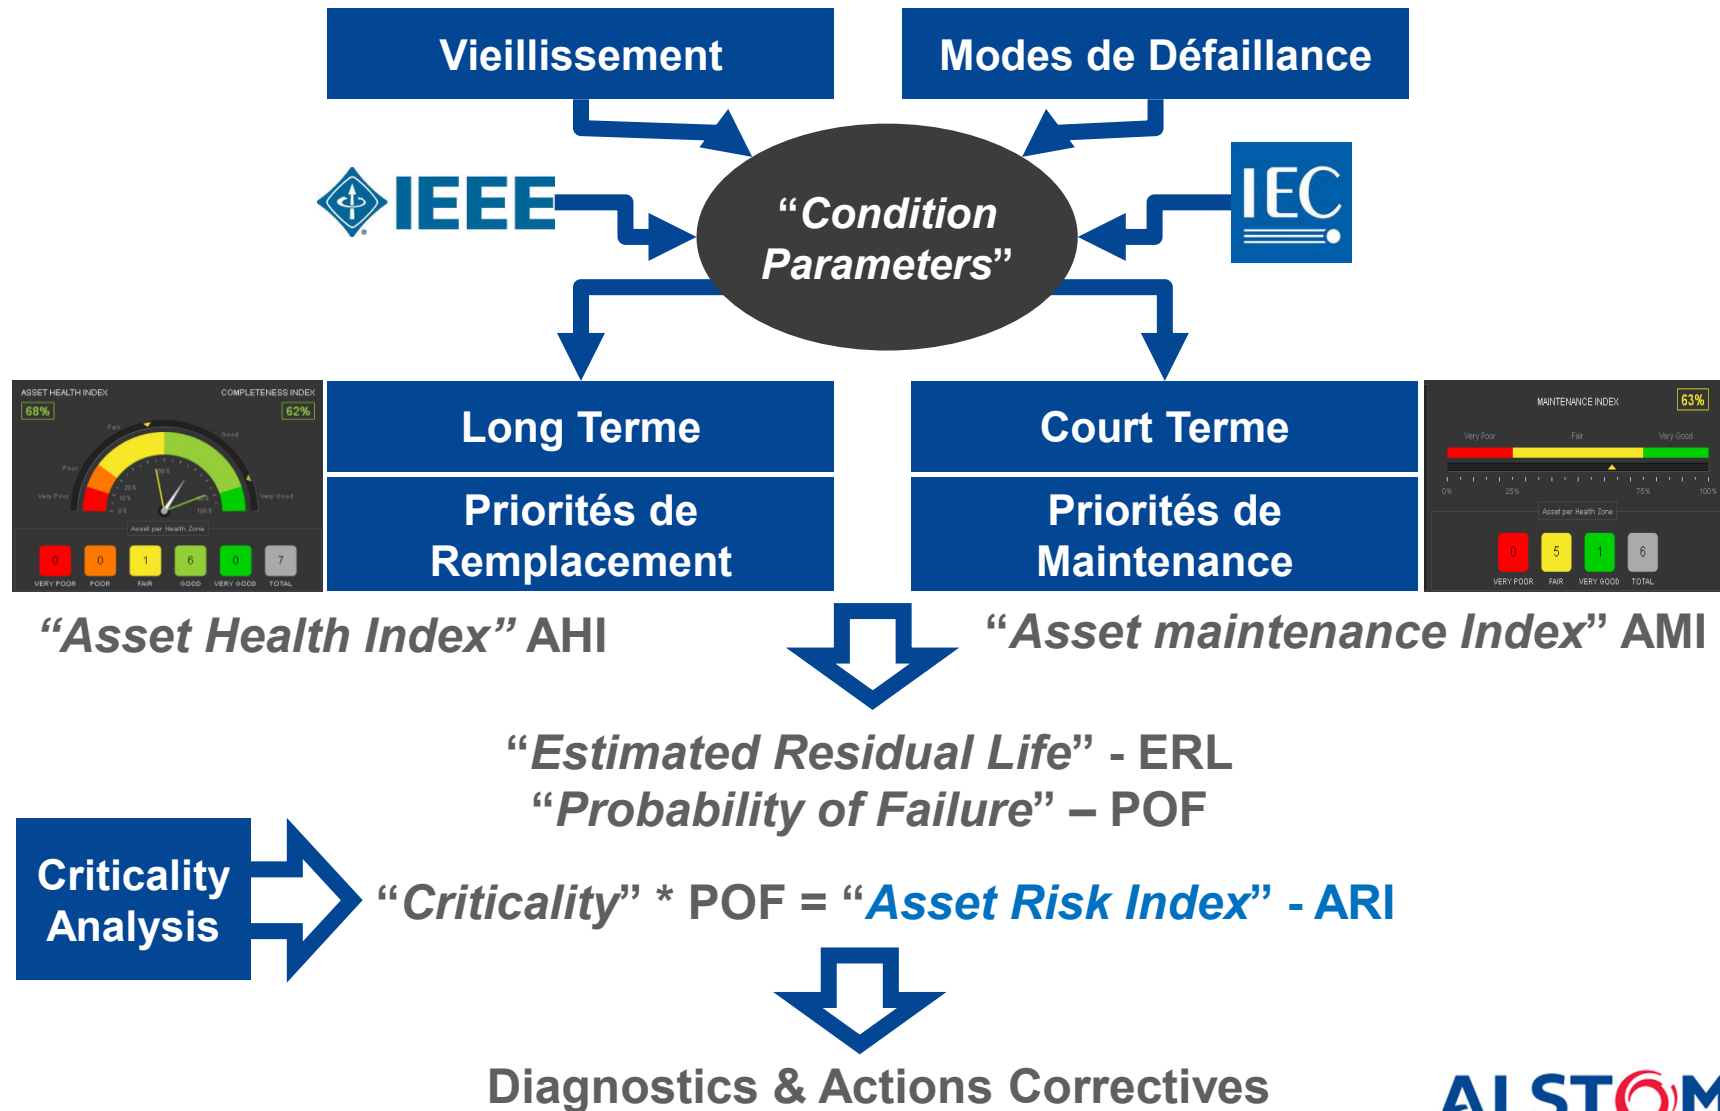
Vieillissement

Modes de Défaillance

IEEE

IEC

“Condition Parameters”

ASSET HEALTH INDEX
COMPLETENESS INDEX
68%
62%
Fair
Good
Poor
Very Poor
Very Good
Asset per Health Zone
0 VERY POOR
0 POOR
1 FAIR
6 GOOD
0 VERY GOOD
7 TOTAL

Long Terme

Priorités de Remplacement

Court Terme

Priorités de Maintenance

MAINTENANCE INDEX
63%
Very Poor
Fair
Very Good
0%
25%
75%
100%
Asset per Health Zone
0 VERY POOR
5 FAIR
1 VERY GOOD
6 TOTAL

“Asset Health Index” AHI

“Asset maintenance Index” AMI

“Estimated Residual Life” - ERL
“Probability of Failure” – POF

Criticality Analysis

“Criticality” * POF = “Asset Risk Index” - ARI

Diagnostics & Actions Correctives

ALSTOM